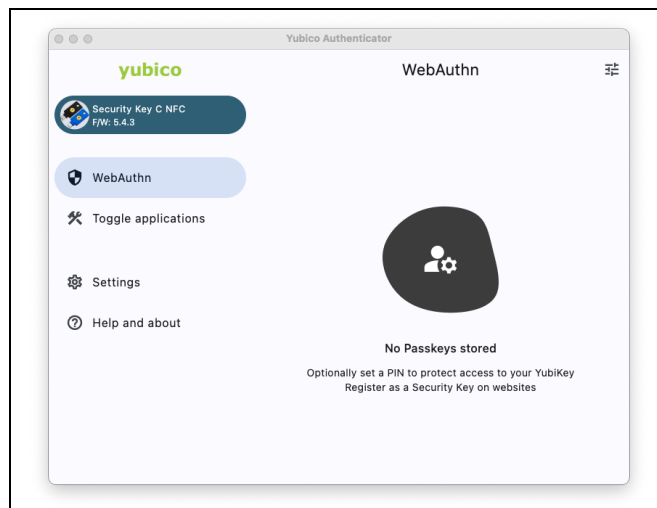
Yubico Authenticator

yubico

Security Key C NFC
F/W: 5.4.3

WebAuthn

Toggle applications

Settings

Help and about

WebAuthn

No Passkeys stored

Optionally set a PIN to protect access to your YubiKey
Register as a Security Key on websites